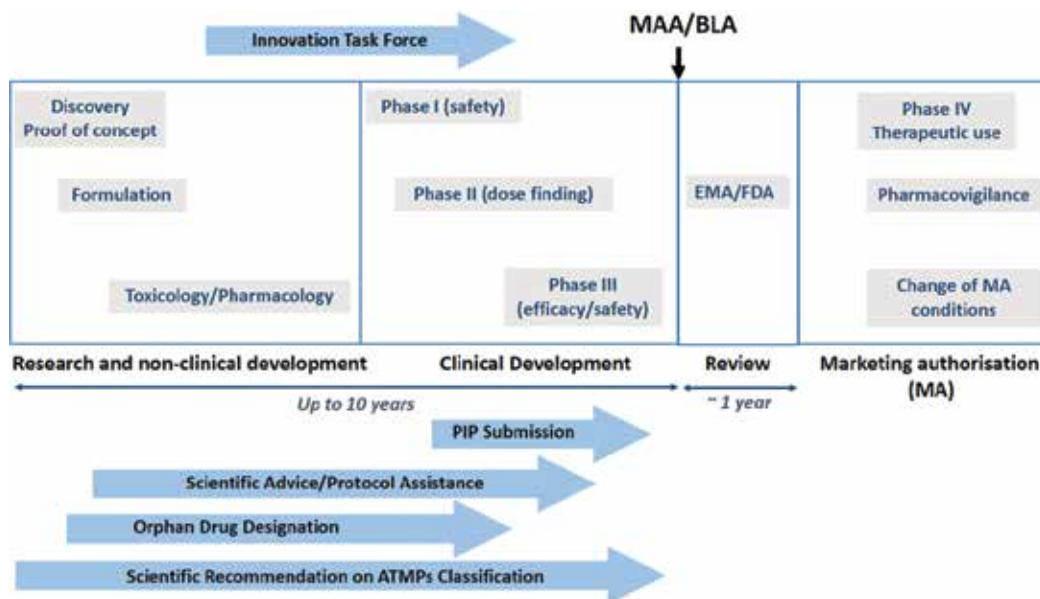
Innovation Task Force

MAA/BLA

Discovery
Proof of concept

Formulation

Toxicology/Pharmacology

Phase I (safety)

Phase II (dose finding)

Phase III
(efficacy/safety)

EMA/FDA

Phase IV
Therapeutic use

Pharmacovigilance

Change of MA
conditions

Research and non-clinical development

Clinical Development

Review

Marketing authorisation
(MA)

Up to 10 years

~ 1 year

PIP Submission

Scientific Advice/Protocol Assistance

Orphan Drug Designation

Scientific Recommendation on ATMPs Classification